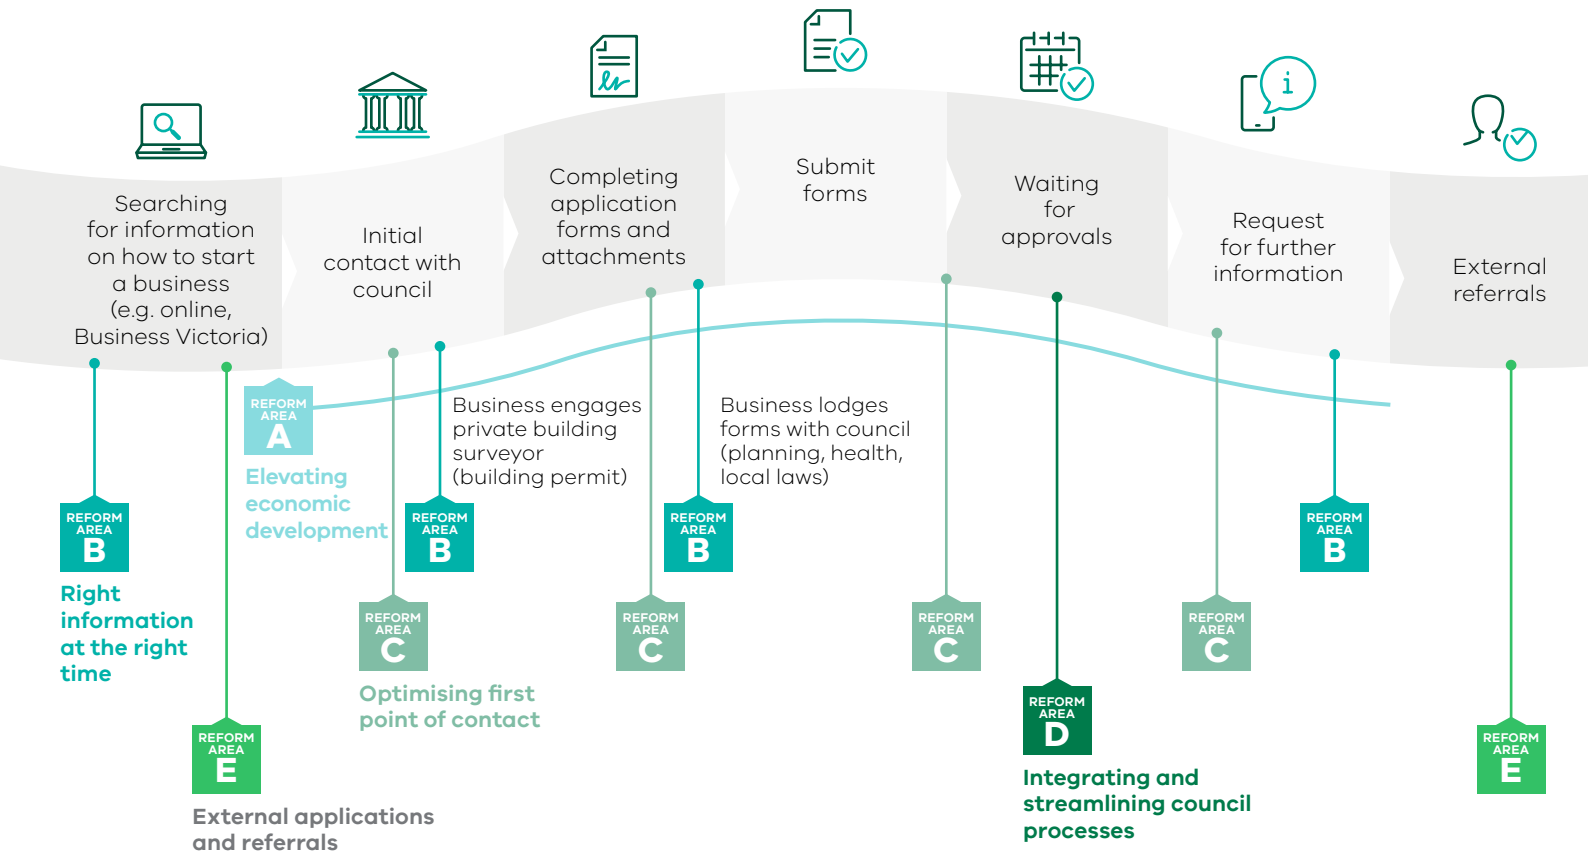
Searching for information on how to start a business (e.g. online, Business Victoria)

Initial contact with council

Completing application forms and attachments

Submit forms

Waiting for approvals

Request for further information

External referrals

REFORM AREA A

Elevating economic development

Business engages private building surveyor (building permit)

Business lodges forms with council (planning, health, local laws)

REFORM AREA B

Right information at the right time

REFORM AREA B

REFORM AREA B

REFORM AREA B

REFORM AREA C

Optimising first point of contact

REFORM AREA C

REFORM AREA C

REFORM AREA C

REFORM AREA D

Integrating and streamlining council processes

REFORM AREA E

External applications and referrals

REFORM AREA E